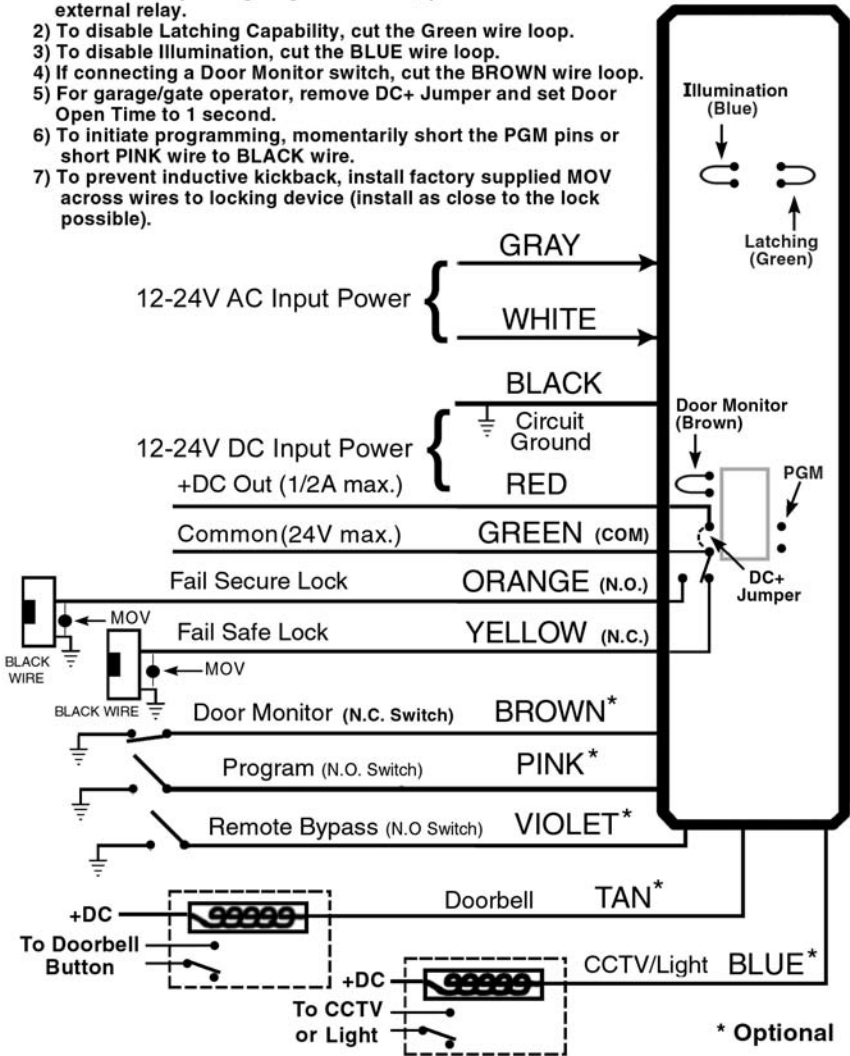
external relay.
2) To disable Latching Capability, cut the Green wire loop.
3) To disable Illumination, cut the BLUE wire loop.
4) If connecting a Door Monitor switch, cut the BROWN wire loop.
5) For garage/gate operator, remove DC+ Jumper and set Door Open Time to 1 second.
6) To initiate programming, momentarily short the PGM pins or short PINK wire to BLACK wire.
7) To prevent inductive kickback, install factory supplied MOV across wires to locking device (install as close to the lock possible).

Illumination (Blue)

Latching (Green)

12-24V AC Input Power
GRAY
WHITE

12-24V DC Input Power
BLACK
Circuit Ground
RED

Door Monitor (Brown)

PGM

+DC Out (1/2A max.)
Common(24V max.) GREEN (COM)
Fail Secure Lock ORANGE (N.O.)
DC+ Jumper
MOV
Fail Safe Lock YELLOW (N.C.)
MOV
BLACK WIRE
BLACK WIRE
Door Monitor (N.C. Switch) BROWN*
Program (N.O. Switch) PINK*
Remote Bypass (N.O Switch) VIOLET*

+DC
To Doorbell Button
Doorbell TAN*

+DC
To CCTV or Light
CCTV/Light BLUE*

* Optional